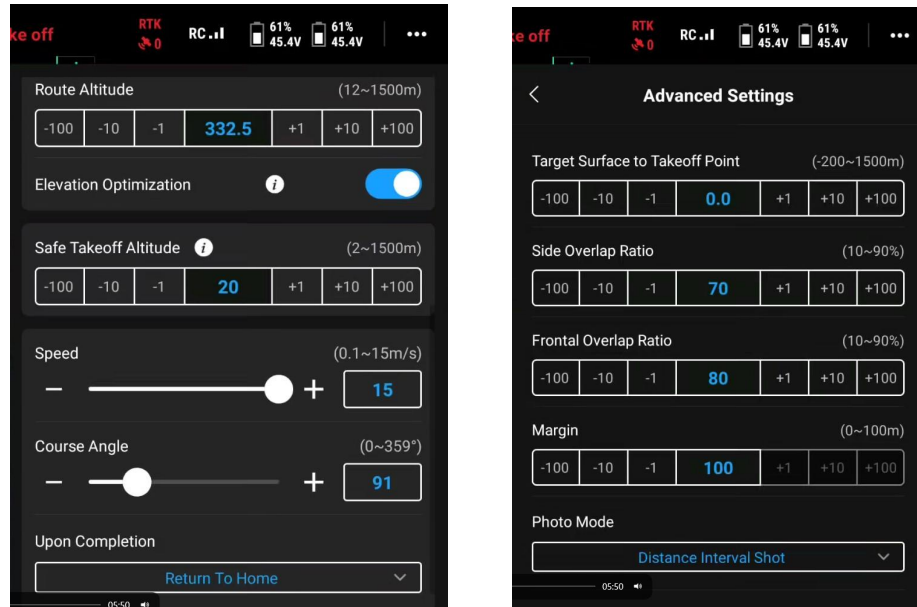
ke off RTK 0 RC 61% 45.4V 61% 45.4V •••

Route Altitude (12~1500m)

-100 -10 -1 332.5 +1 +10 +100

Elevation Optimization

Safe Takeoff Altitude (2~1500m)

-100 -10 -1 20 +1 +10 +100

Speed (0.1~15m/s)

− + 15

Course Angle (0~359°)

− + 91

Upon Completion

Return To Home

05:50

e off RTK 0 RC 61% 45.4V 61% 45.4V •••

Advanced Settings

Target Surface to Takeoff Point (-200~1500m)

-100 -10 -1 0.0 +1 +10 +100

Side Overlap Ratio (10~90%)

-100 -10 -1 70 +1 +10 +100

Frontal Overlap Ratio (10~90%)

-100 -10 -1 80 +1 +10 +100

Margin (0~100m)

-100 -10 -1 100 +1 +10 +100

Photo Mode

Distance Interval Shot

05:50